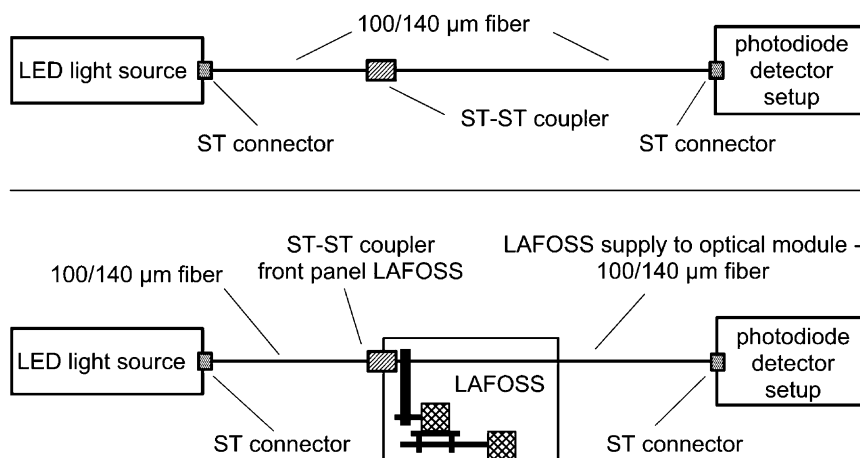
100/140 µm fiber

LED light source

photodiode detector setup

ST-ST coupler

ST connector

ST connector

ST-ST coupler front panel LAFOSS

LAFOSS supply to optical module - 100/140 µm fiber

100/140 µm fiber

LED light source

LAFOSS

photodiode detector setup

ST connector

ST connector